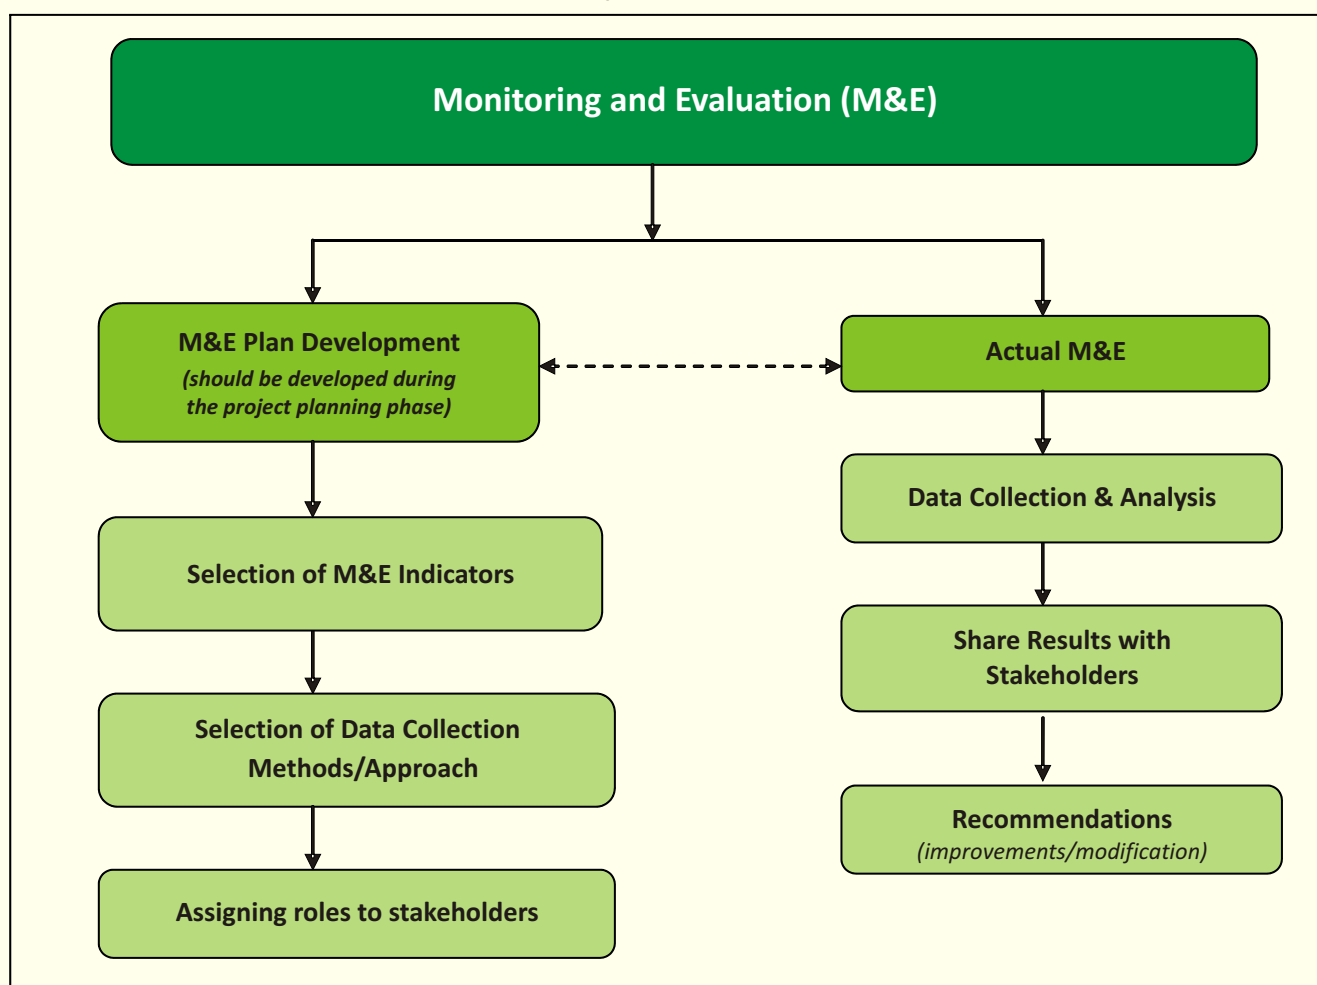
Monitoring and Evaluation (M&E)

M&E Plan Development
(should be developed during the project planning phase)

Actual M&E

Selection of M&E Indicators

Selection of Data Collection Methods/Approach

Assigning roles to stakeholders

Data Collection & Analysis

Share Results with Stakeholders

Recommendations
(improvements/modification)